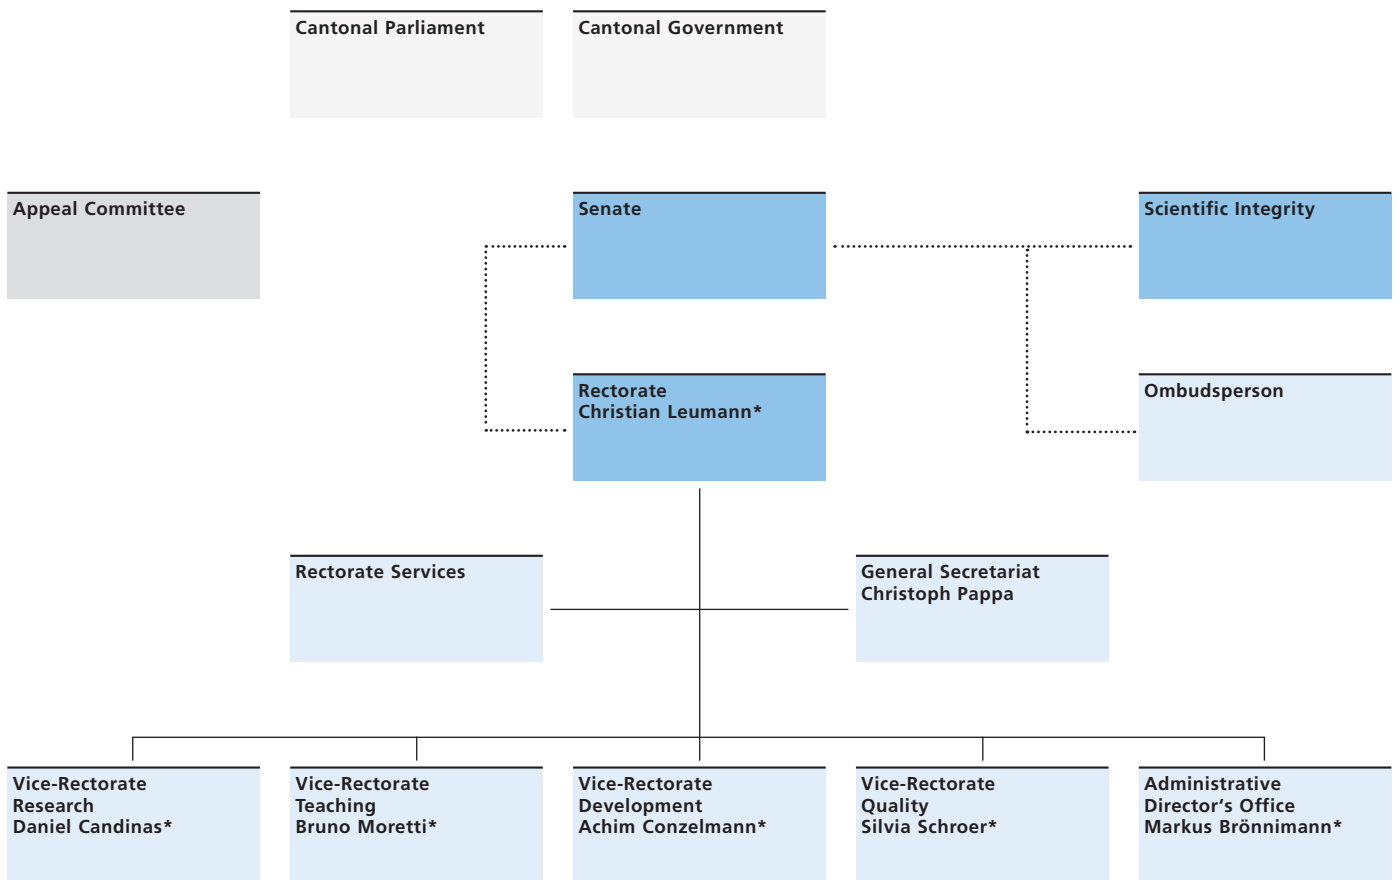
Cantonal Parliament

Cantonal Government

Appeal Committee

Senate

Scientific Integrity

Rectorate
Christian Leumann*

Ombudsperson

Rectorate Services

General Secretariat
Christoph Pappa

Vice-Rectorate
Research
Daniel Candinas*

Vice-Rectorate
Teaching
Bruno Moretti*

Vice-Rectorate
Development
Achim Conzelmann*

Vice-Rectorate
Quality
Silvia Schroer*

Administrative
Director’s Office
Markus Brönnimann*